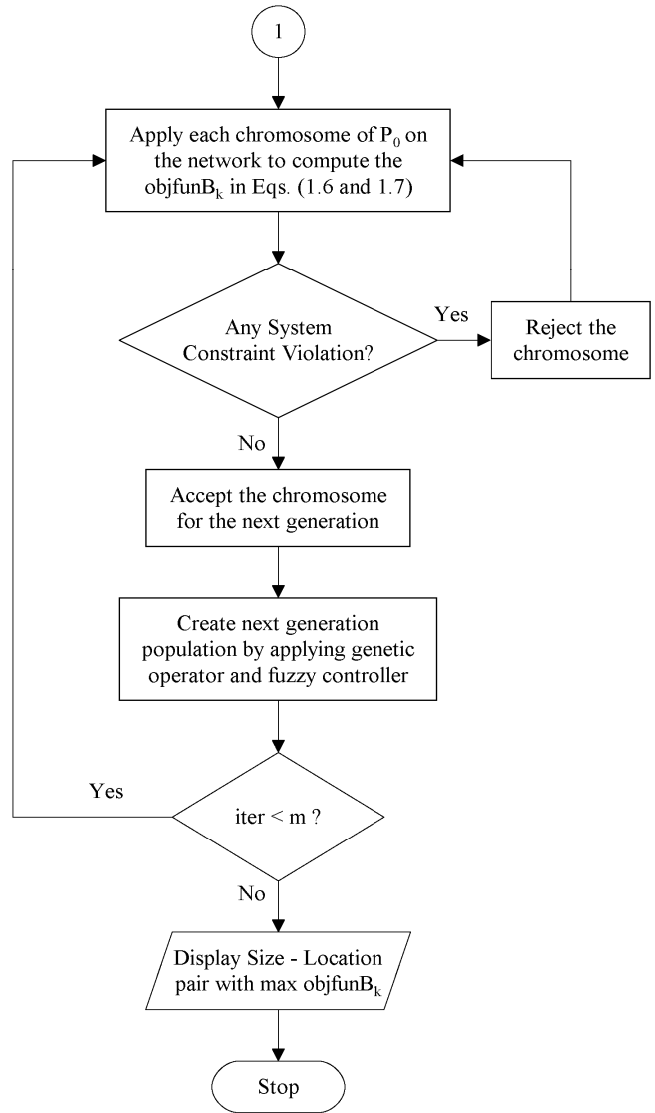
1

Apply each chromosome of $P_0$ on the network to compute the objfun$B_k$ in Eqs. (1.6 and 1.7)

Any System Constraint Violation?

Yes

Reject the chromosome

No

Accept the chromosome for the next generation

Create next generation population by applying genetic operator and fuzzy controller

Yes

iter < m ?

No

Display Size - Location pair with max objfun$B_k$

Stop